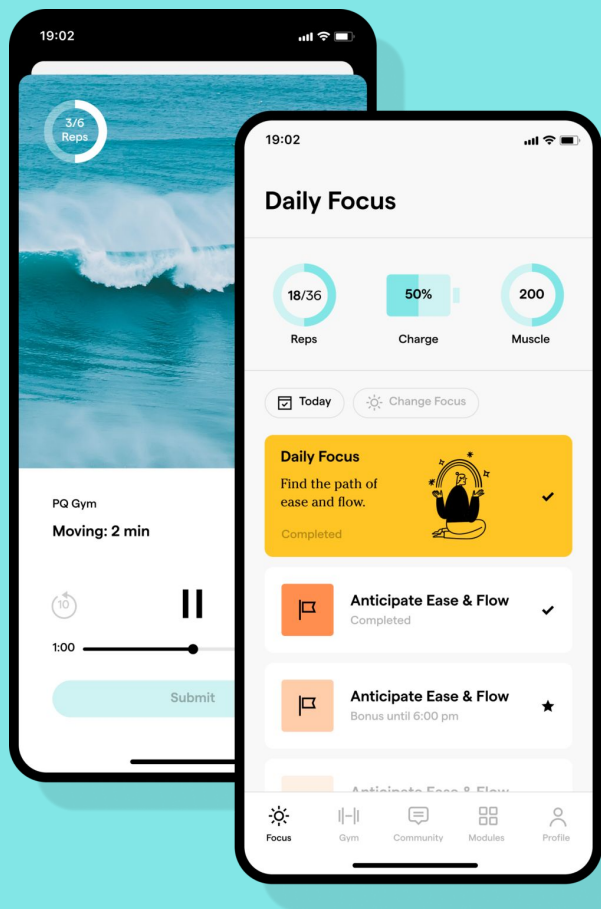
19:02

3/6
Reps

PQ Gym

Moving: 2 min

10

1:00

Submit

19:02

Daily Focus

18/36
Reps

50%
Charge

200
Muscle

Today

Change Focus

Daily Focus

Find the path of ease and flow.

Completed

Anticipate Ease & Flow

Completed

Anticipate Ease & Flow

Bonus until 6:00 pm

Anticipate Ease & Flow

Focus

Gym

Community

Modules

Profile